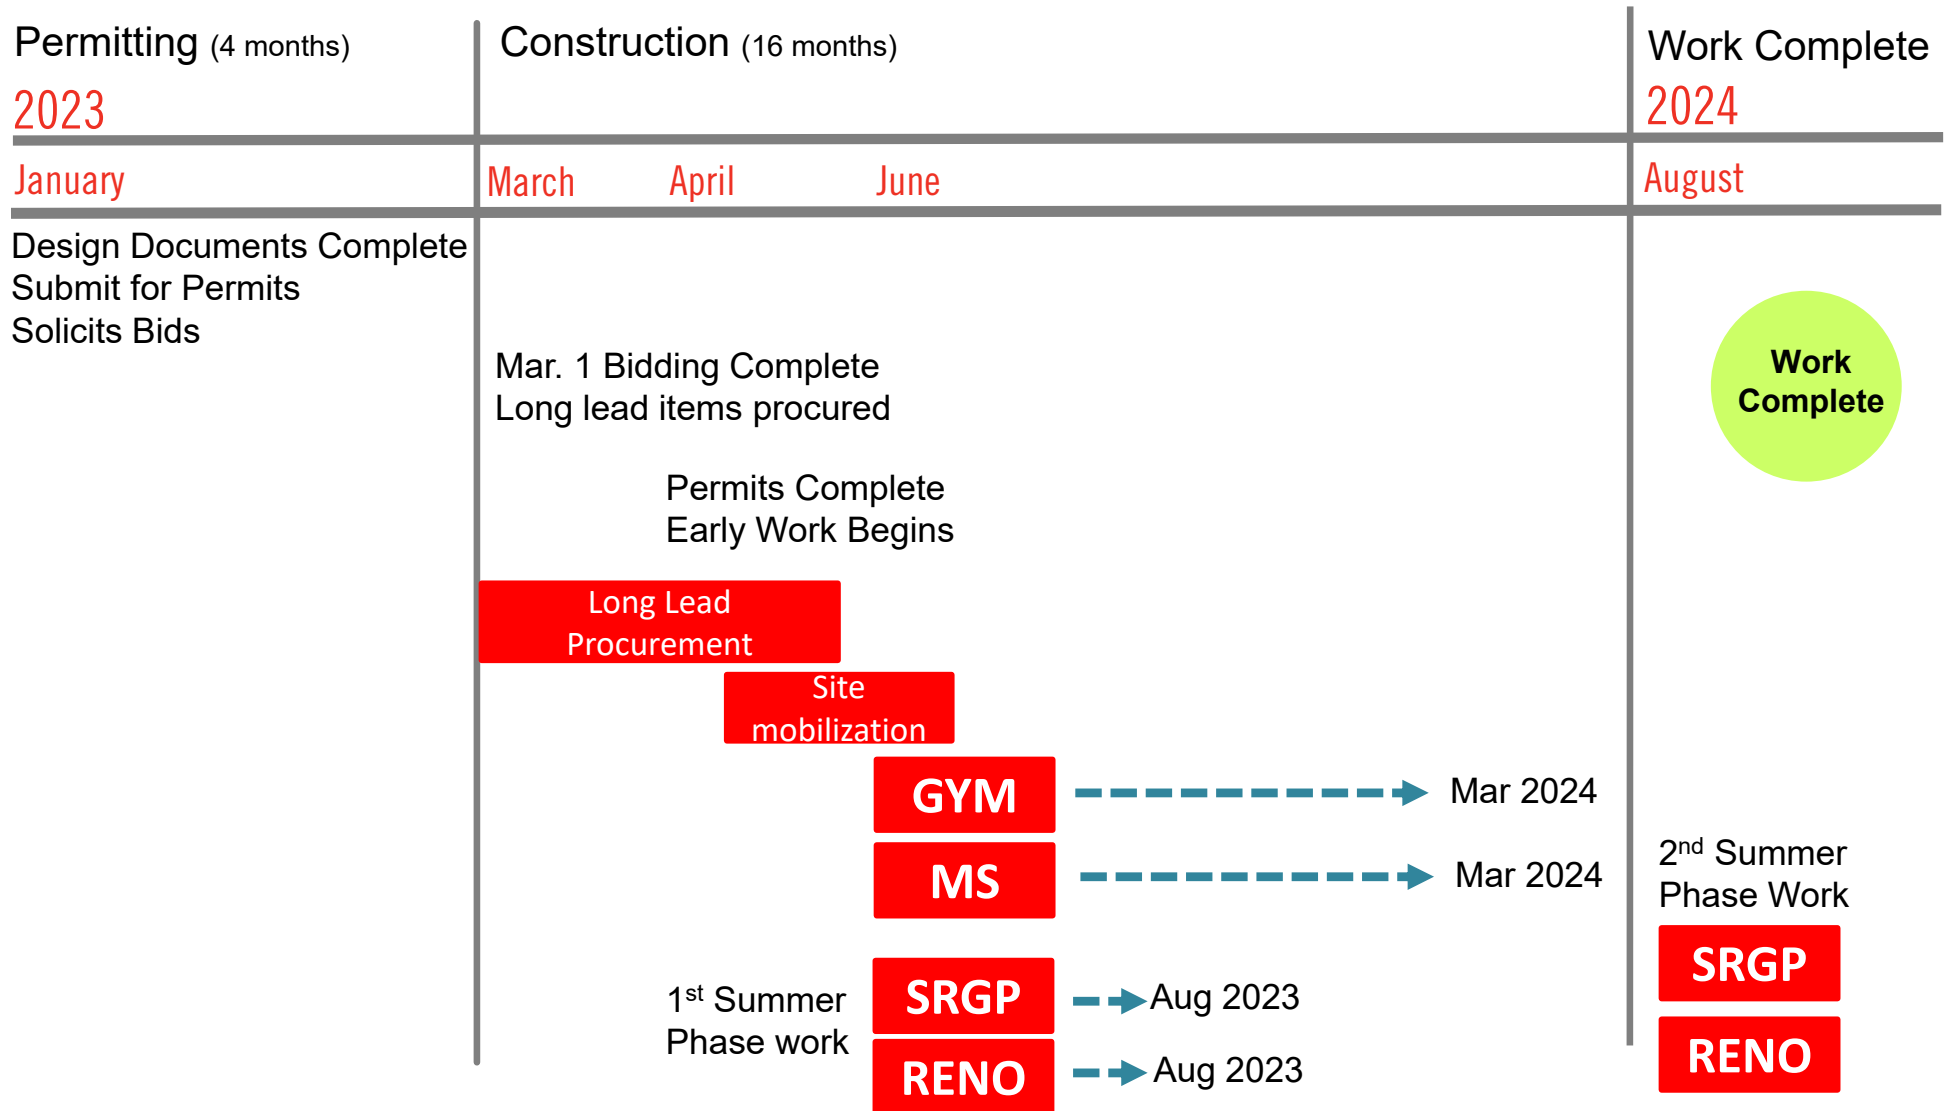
Permitting (4 months)

2023

Construction (16 months)

Work Complete

2024

January

March

April

June

August

Design Documents Complete
Submit for Permits
Solicits Bids

Mar. 1 Bidding Complete
Long lead items procured

Permits Complete
Early Work Begins

Work Complete

Long Lead Procurement

Site mobilization

GYM

Mar 2024

MS

Mar 2024

2$^{nd}$ Summer Phase Work

SRGP

RENO

1$^{st}$ Summer Phase work

SRGP

Aug 2023

RENO

Aug 2023